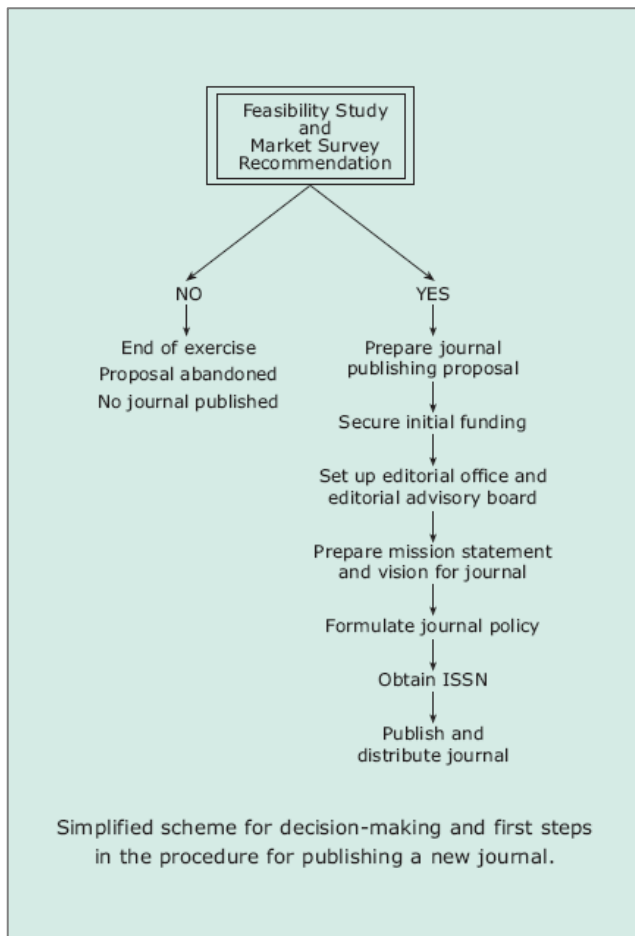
Feasibility Study and Market Survey Recommendation

NO

End of exercise
Proposal abandoned
No journal published

YES

Prepare journal publishing proposal

Secure initial funding

Set up editorial office and editorial advisory board

Prepare mission statement and vision for journal

Formulate journal policy

Obtain ISSN

Publish and distribute journal

Simplified scheme for decision-making and first steps in the procedure for publishing a new journal.